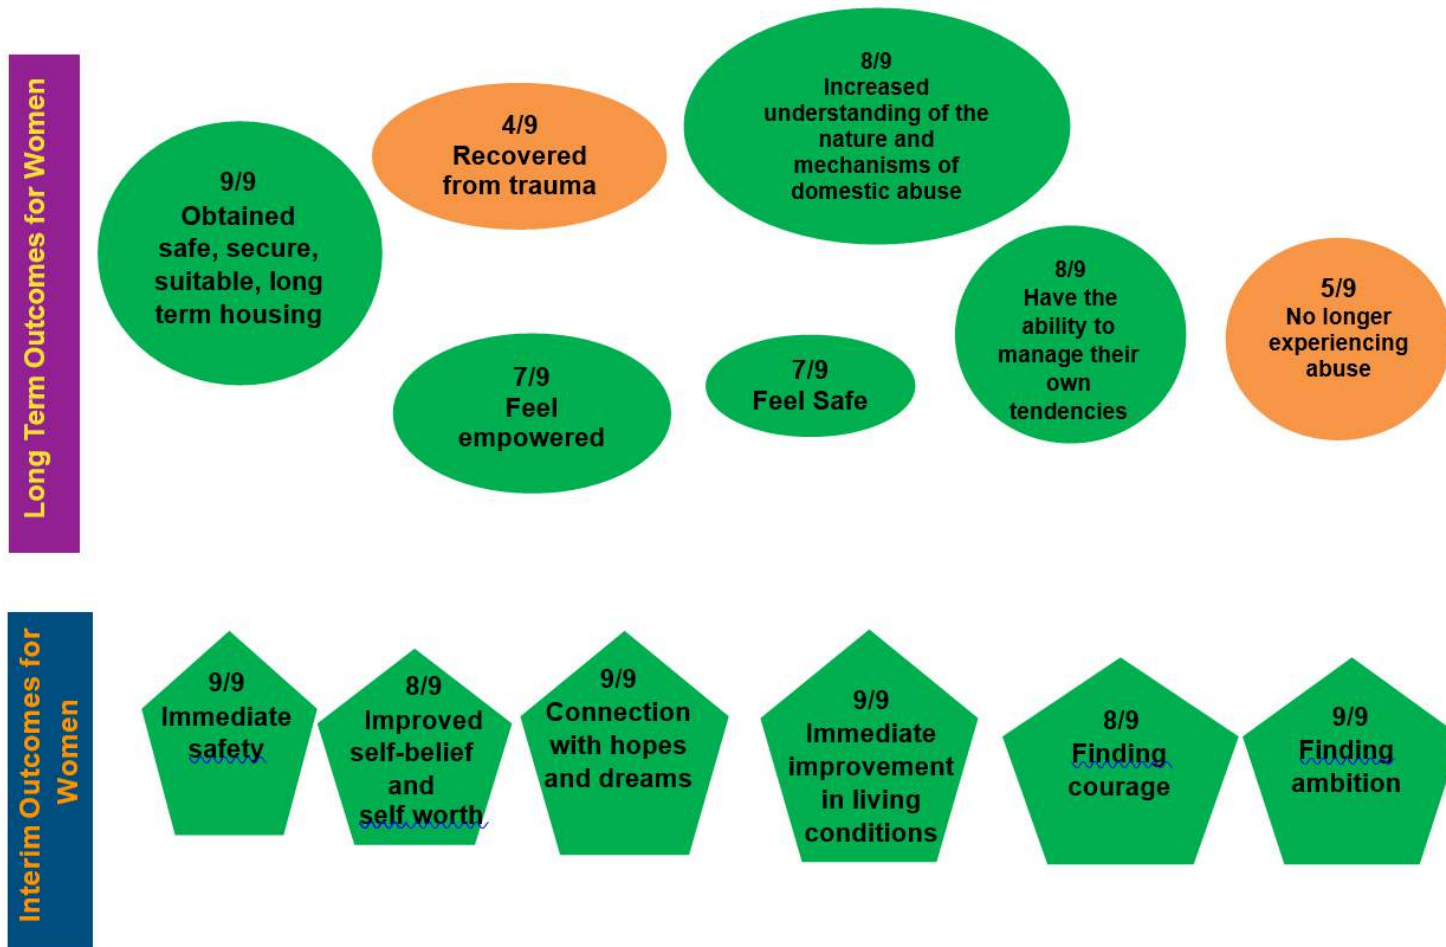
Long Term Outcomes for Women

9/9
Obtained safe, secure, suitable, long term housing

4/9
Recovered from trauma

8/9
Increased understanding of the nature and mechanisms of domestic abuse

7/9
Feel empowered

7/9
Feel Safe

8/9
Have the ability to manage their own tendencies

5/9
No longer experiencing abuse

Interim Outcomes for Women

9/9
Immediate safety

8/9
Improved self-belief and self worth

9/9
Connection with hopes and dreams

9/9
Immediate improvement in living conditions

8/9
Finding courage

9/9
Finding ambition